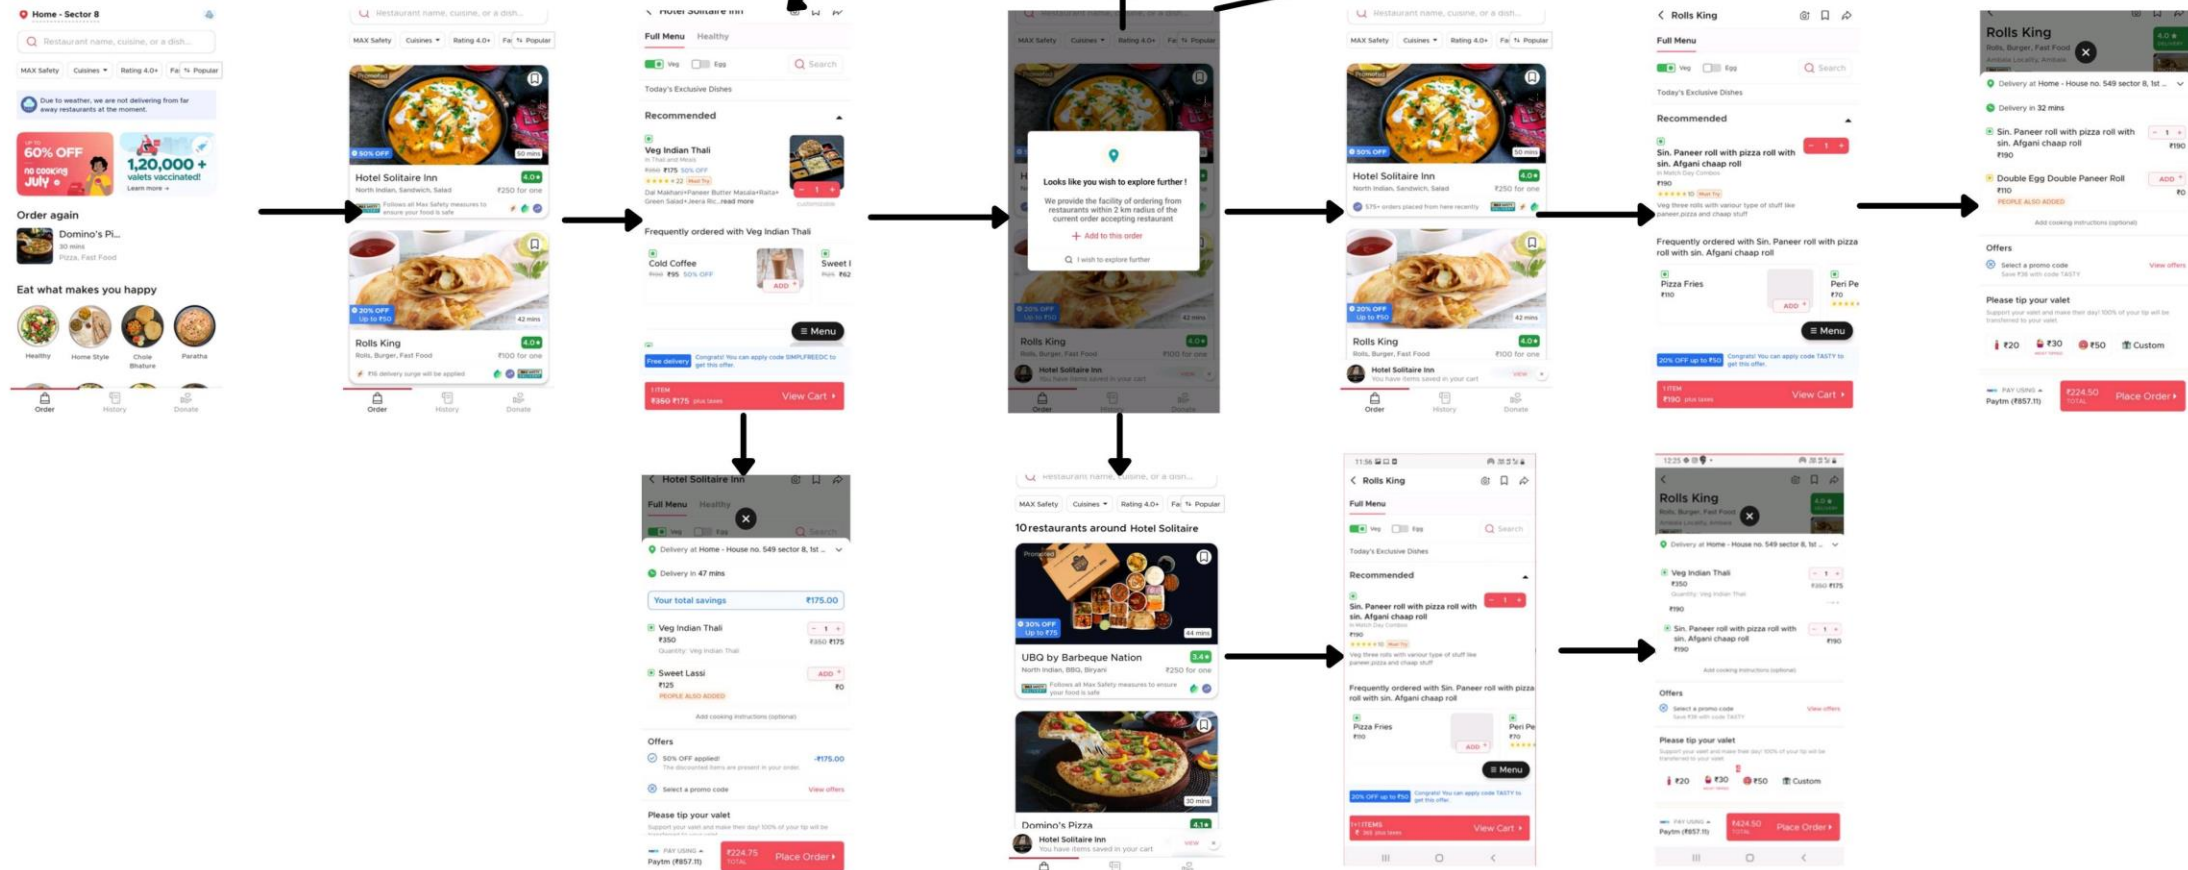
Home - Sector 8
Restaurant name, cuisine, or a dish...
MAX Safety Cuisines Rating 4.0+ Popular
Due to weather, we are not delivering from far away restaurants at the moment.
60% OFF no cooking July
1,20,000 + valets vaccinated! Learn more
Order again
Domino's Pi...
30 mins
Pizza, Fast Food
Eat what makes you happy
Healthy Home Style Chole Bhature Paratha
Order History Donate

Restaurant name, cuisine, or a dish...
MAX Safety Cuisines Rating 4.0+ Popular
50% OFF 50 mins
Hotel Solitaire Inn 4.0
North Indian, Sandwich, Salad ₹250 for one
Follows all Max Safety measures to ensure your food is safe
20% OFF Up to ₹50 42 mins
Rolls King 4.0
Rolls, Burger, Fast Food ₹100 for one
Order History Donate

Hotel Solitaire Inn
Full Menu Healthy
Veg Egg Search
Today's Exclusive Dishes
Recommended
Veg Indian Thali
₹350 ₹175 50% OFF
Dal Makhani+Paneer Butter Masala+Raita+Green Salad+Jeera Ri...read more
Frequently ordered with Veg Indian Thali
Cold Coffee
₹190 ₹95 50% OFF ADD
Sweet I ₹62
Menu
Free delivery Congrats! You can apply code SIMPLFREEDC to get this offer.
1 ITEM ₹350 ₹175 plus taxes View Cart

Hotel Solitaire Inn
Full Menu Healthy
Delivery at Home - House no. 549 sector 8, 1st ...
Delivery in 47 mins
Your total savings ₹175.00
Veg Indian Thali
₹350 ₹350 ₹175
Sweet Lassi
₹125 ADD ₹0
PEOPLE ALSO ADDED
Add cooking instructions (optional)
Offers
50% OFF applied! -₹175.00
Select a promo code View offers
Please tip your valet
PAY USING Paytm (₹857.11) ₹224.75 TOTAL Place Order

Looks like you wish to explore further !
We provide the facility of ordering from restaurants within 2 km radius of the current order accepting restaurant
+ Add to this order
I wish to explore further
Rolls King 4.0
Rolls, Burger, Fast Food ₹100 for one
Hotel Solitaire Inn
You have items saved in your cart

Restaurant name, cuisine, or a dish...
MAX Safety Cuisines Rating 4.0+ Popular
10 restaurants around Hotel Solitaire
30% OFF Up to ₹75 44 mins
UBQ by Barbeque Nation 3.4
North Indian, BBQ, Biryani ₹250 for one
Follows all Max Safety measures to ensure your food is safe
30 mins
Domino's Pizza 4.1
Hotel Solitaire Inn
You have items saved in your cart VIEW

Restaurant name, cuisine, or a dish...
MAX Safety Cuisines Rating 4.0+ Popular
50% OFF 50 mins
Hotel Solitaire Inn 4.0
North Indian, Sandwich, Salad ₹250 for one
575+ orders placed from here recently
20% OFF Up to ₹50 42 mins
Rolls King 4.0
Rolls, Burger, Fast Food ₹100 for one
Hotel Solitaire Inn
You have items saved in your cart VIEW
Order History Donate

Rolls King
Full Menu
Veg Egg Search
Today's Exclusive Dishes
Recommended
Sin. Paneer roll with pizza roll with sin. Afgani chaap roll
₹190
Frequently ordered with Sin. Paneer roll with pizza roll with sin. Afgani chaap roll
Pizza Fries
₹110 ADD
Peri Pe ₹70
Menu
20% OFF up to ₹50 Congrats! You can apply code TASTY to get this offer.
1 ITEM ₹190 plus taxes View Cart

Rolls King
Full Menu
Veg Egg Search
Today's Exclusive Dishes
Recommended
Sin. Paneer roll with pizza roll with sin. Afgani chaap roll
₹190
Frequently ordered with Sin. Paneer roll with pizza roll with sin. Afgani chaap roll
Pizza Fries
₹110 ADD
Peri Pe ₹70
Menu
20% OFF up to ₹50 Congrats! You can apply code TASTY to get this offer.
2 ITEMS View Cart

Rolls King
Rolls, Burger, Fast Food
Delivery at Home - House no. 549 sector 8, 1st ...
Delivery in 32 mins
Sin. Paneer roll with pizza roll with sin. Afgani chaap roll
₹190 ₹190
Double Egg Double Paneer Roll
₹110 ADD ₹0
PEOPLE ALSO ADDED
Add cooking instructions (optional)
Offers
Select a promo code Save ₹38 with code TASTY View offers
Please tip your valet
₹20 ₹30 ₹50 Custom
PAY USING Paytm (₹857.11) ₹224.50 TOTAL Place Order

Rolls King
Rolls, Burger, Fast Food
Delivery at Home - House no. 549 sector 8, 1st ...
Veg Indian Thali
₹350 ₹350 ₹175
₹190
Sin. Paneer roll with pizza roll with sin. Afgani chaap roll
₹190 ₹190
Add cooking instructions (optional)
Offers
Select a promo code View offers
Please tip your valet
₹20 ₹30 ₹50 Custom
PAY USING Paytm (₹857.11) ₹424.50 TOTAL Place Order